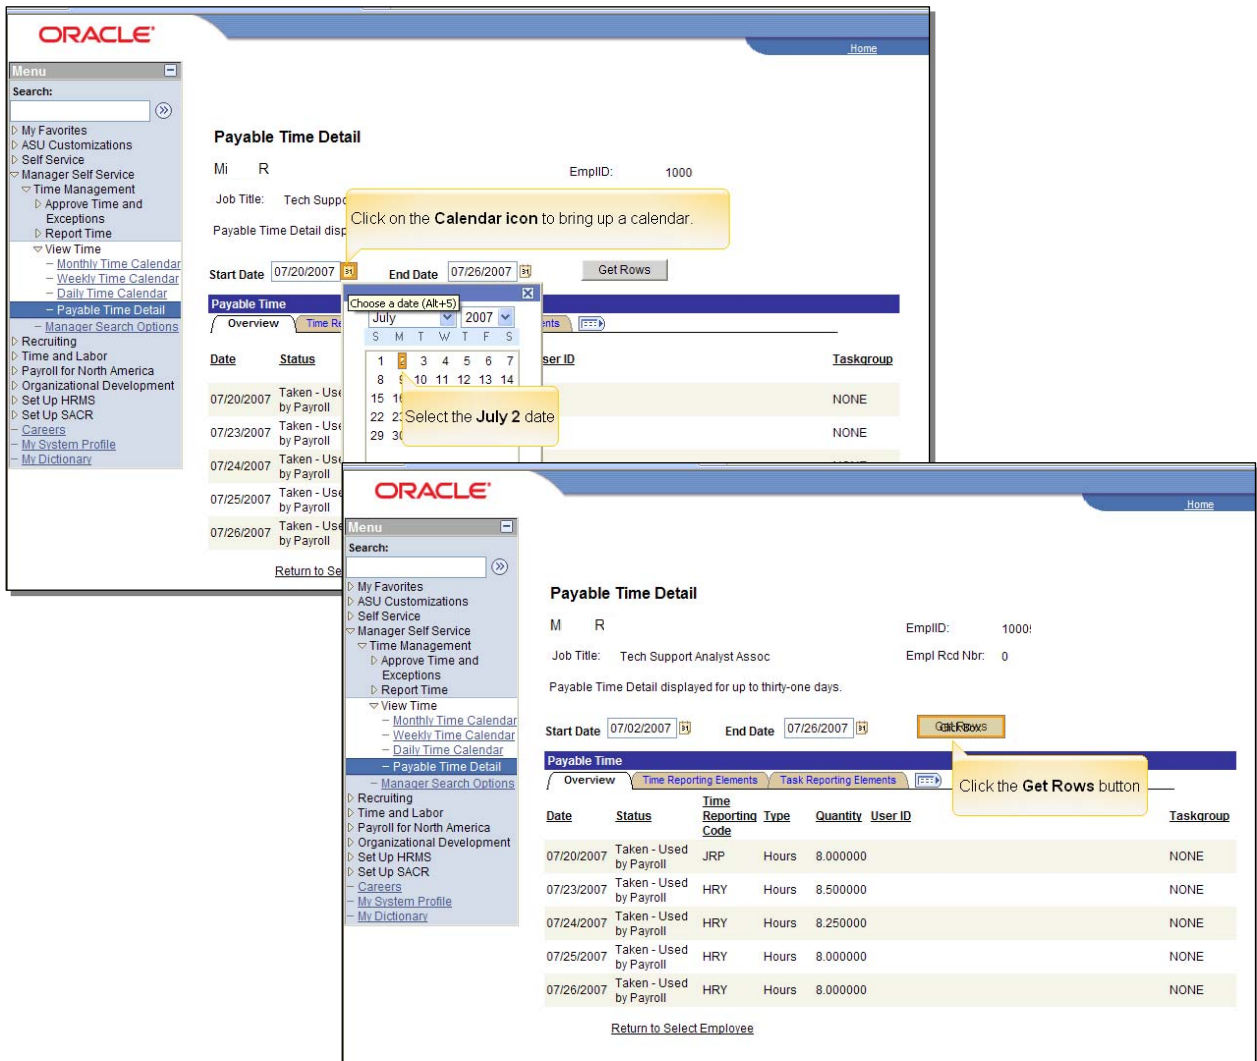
ORACLE

Home

Menu
Search:
My Favorites
ASU Customizations
Self Service
Manager Self Service
Time Management
Approve Time and Exceptions
Report Time
View Time
– Monthly Time Calendar
– Weekly Time Calendar
– Daily Time Calendar
– Payable Time Detail
– Manager Search Options
Recruiting
Time and Labor
Payroll for North America
Organizational Development
Set Up HRMS
Set Up SACR
– Careers
– My System Profile
– My Dictionary

Payable Time Detail

Mi R

EmplID: 1000

Job Title: Tech Suppo

Payable Time Detail disp

Click on the **Calendar icon** to bring up a calendar.

Start Date 07/20/2007 End Date 07/26/2007 Get Rows

Payable Time

Choose a date (Alt+5)

Overview Time Re ents

July 2007

| S | M | T | W | T | F | S |
|---|---|---|---|---|---|---|
| 1 | 2 | 3 | 4 | 5 | 6 | 7 |
| 8 | 9 | 10 | 11 | 12 | 13 | 14 |
| 15 | 16 | | | | | |
| 22 | 23 | | | | | |
| 29 | 30 | | | | | |

Select the **July 2** date

Date Status ser ID Taskgroup

07/20/2007 Taken - Use by Payroll NONE
07/23/2007 Taken - Use by Payroll NONE
07/24/2007 Taken - Use by Payroll
07/25/2007 Taken - Use by Payroll
07/26/2007 Taken - Use by Payroll

Return to Se

ORACLE

Home

Menu
Search:
My Favorites
ASU Customizations
Self Service
Manager Self Service
Time Management
Approve Time and Exceptions
Report Time
View Time
– Monthly Time Calendar
– Weekly Time Calendar
– Daily Time Calendar
– Payable Time Detail
– Manager Search Options
Recruiting
Time and Labor
Payroll for North America
Organizational Development
Set Up HRMS
Set Up SACR
– Careers
– My System Profile
– My Dictionary

Payable Time Detail

M R

EmplID: 1000

Job Title: Tech Support Analyst Assoc

Empl Rcd Nbr: 0

Payable Time Detail displayed for up to thirty-one days.

Start Date 07/02/2007 End Date 07/26/2007 Get Rows

Payable Time

Overview Time Reporting Elements Task Reporting Elements

Click the **Get Rows** button

| Date | Status | Time Reporting Code | Type | Quantity | User ID | Taskgroup |
|---|---|---|---|---|---|---|
| 07/20/2007 | Taken - Used by Payroll | JRP | Hours | 8.000000 | | NONE |
| 07/23/2007 | Taken - Used by Payroll | HRY | Hours | 8.500000 | | NONE |
| 07/24/2007 | Taken - Used by Payroll | HRY | Hours | 8.250000 | | NONE |
| 07/25/2007 | Taken - Used by Payroll | HRY | Hours | 8.000000 | | NONE |
| 07/26/2007 | Taken - Used by Payroll | HRY | Hours | 8.000000 | | NONE |

Return to Select Employee